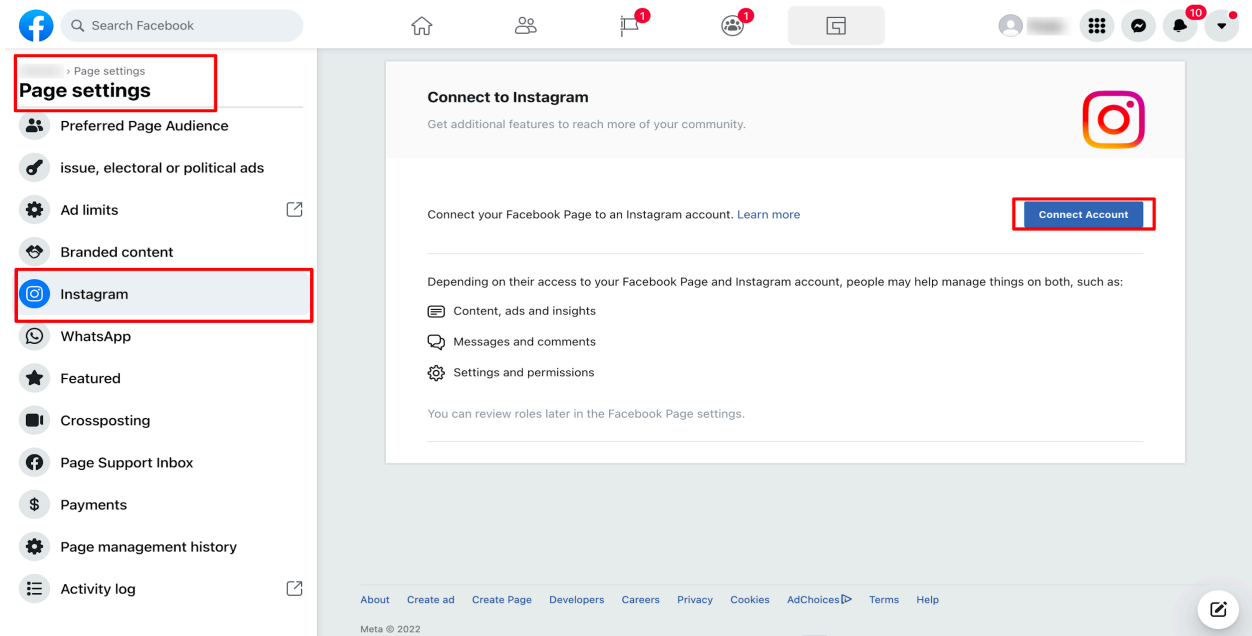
Search Facebook

1

1

10

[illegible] › Page settings
Page settings

Preferred Page Audience
issue, electoral or political ads
Ad limits
Branded content
Instagram
WhatsApp
Featured
Crossposting
Page Support Inbox
Payments
Page management history
Activity log

Connect to Instagram
Get additional features to reach more of your community.

Connect your Facebook Page to an Instagram account. Learn more

Connect Account

Depending on their access to your Facebook Page and Instagram account, people may help manage things on both, such as:

Content, ads and insights
Messages and comments
Settings and permissions

You can review roles later in the Facebook Page settings.

About Create ad Create Page Developers Careers Privacy Cookies AdChoices Terms Help

Meta © 2022